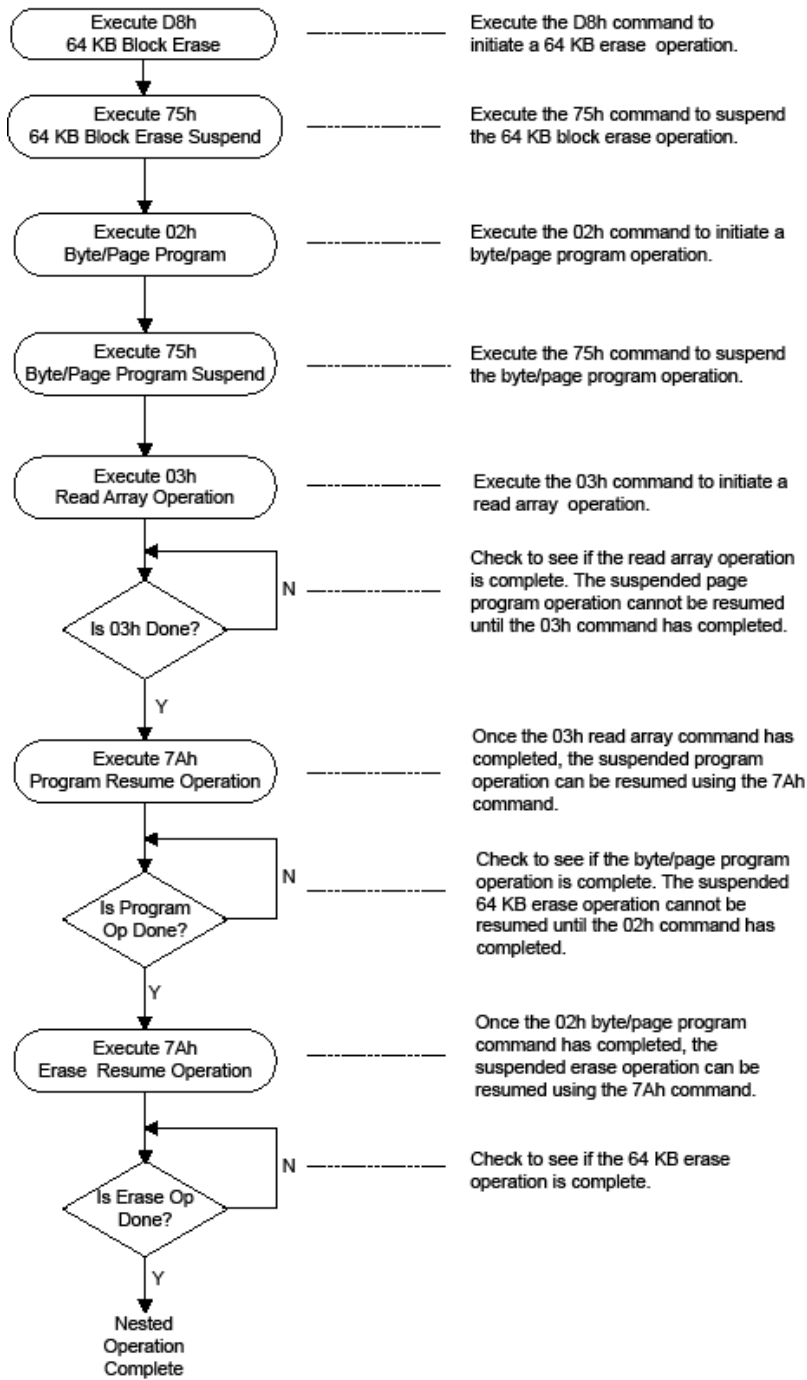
Execute D8h
64 KB Block Erase

Execute the D8h command to initiate a 64 KB erase operation.

Execute 75h
64 KB Block Erase Suspend

Execute the 75h command to suspend the 64 KB block erase operation.

Execute 02h
Byte/Page Program

Execute the 02h command to initiate a byte/page program operation.

Execute 75h
Byte/Page Program Suspend

Execute the 75h command to suspend the byte/page program operation.

Execute 03h
Read Array Operation

Execute the 03h command to initiate a read array operation.

Is 03h Done?

N

Check to see if the read array operation is complete. The suspended page program operation cannot be resumed until the 03h command has completed.

Y

Execute 7Ah
Program Resume Operation

Once the 03h read array command has completed, the suspended program operation can be resumed using the 7Ah command.

Is Program Op Done?

N

Check to see if the byte/page program operation is complete. The suspended 64 KB erase operation cannot be resumed until the 02h command has completed.

Y

Execute 7Ah
Erase Resume Operation

Once the 02h byte/page program command has completed, the suspended erase operation can be resumed using the 7Ah command.

Is Erase Op Done?

N

Check to see if the 64 KB erase operation is complete.

Y

Nested Operation Complete